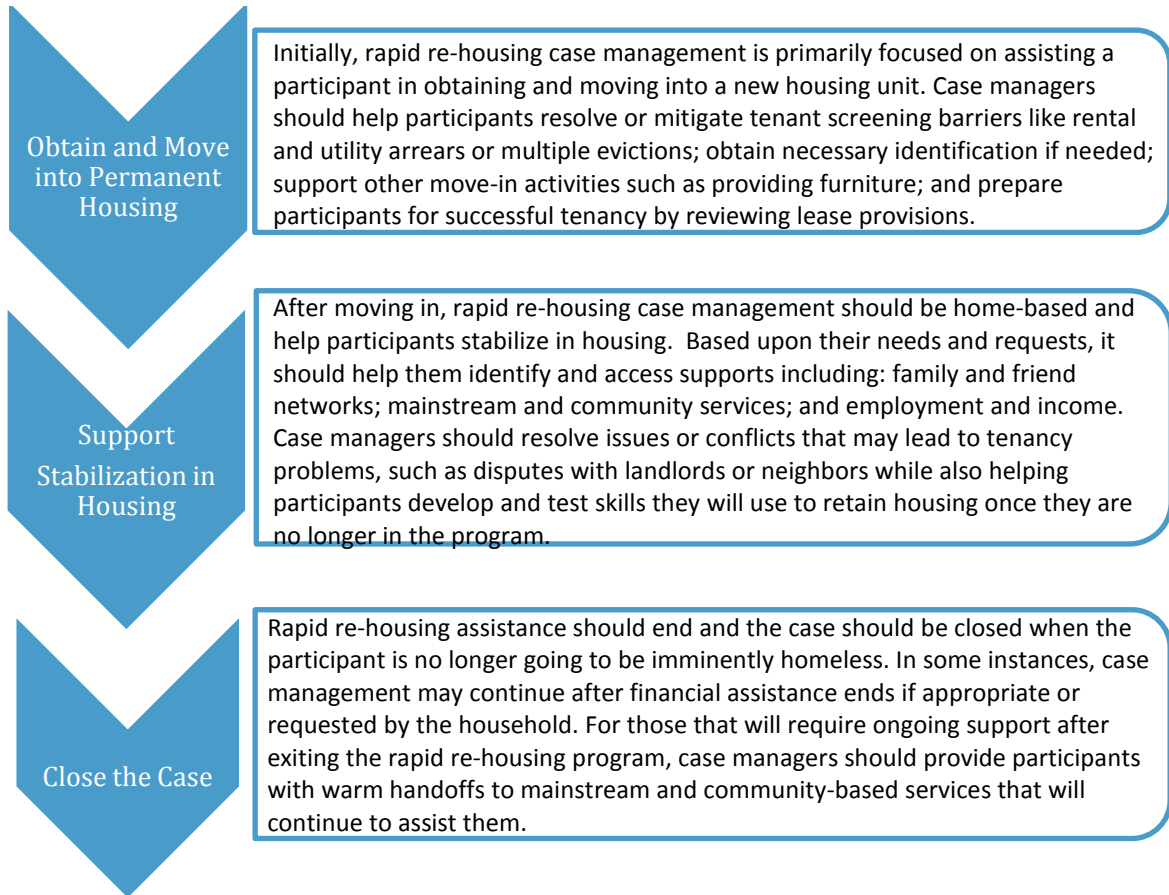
Obtain and Move into Permanent Housing

Initially, rapid re-housing case management is primarily focused on assisting a participant in obtaining and moving into a new housing unit. Case managers should help participants resolve or mitigate tenant screening barriers like rental and utility arrears or multiple evictions; obtain necessary identification if needed; support other move-in activities such as providing furniture; and prepare participants for successful tenancy by reviewing lease provisions.

Support Stabilization in Housing

After moving in, rapid re-housing case management should be home-based and help participants stabilize in housing. Based upon their needs and requests, it should help them identify and access supports including: family and friend networks; mainstream and community services; and employment and income. Case managers should resolve issues or conflicts that may lead to tenancy problems, such as disputes with landlords or neighbors while also helping participants develop and test skills they will use to retain housing once they are no longer in the program.

Close the Case

Rapid re-housing assistance should end and the case should be closed when the participant is no longer going to be imminently homeless. In some instances, case management may continue after financial assistance ends if appropriate or requested by the household. For those that will require ongoing support after exiting the rapid re-housing program, case managers should provide participants with warm handoffs to mainstream and community-based services that will continue to assist them.